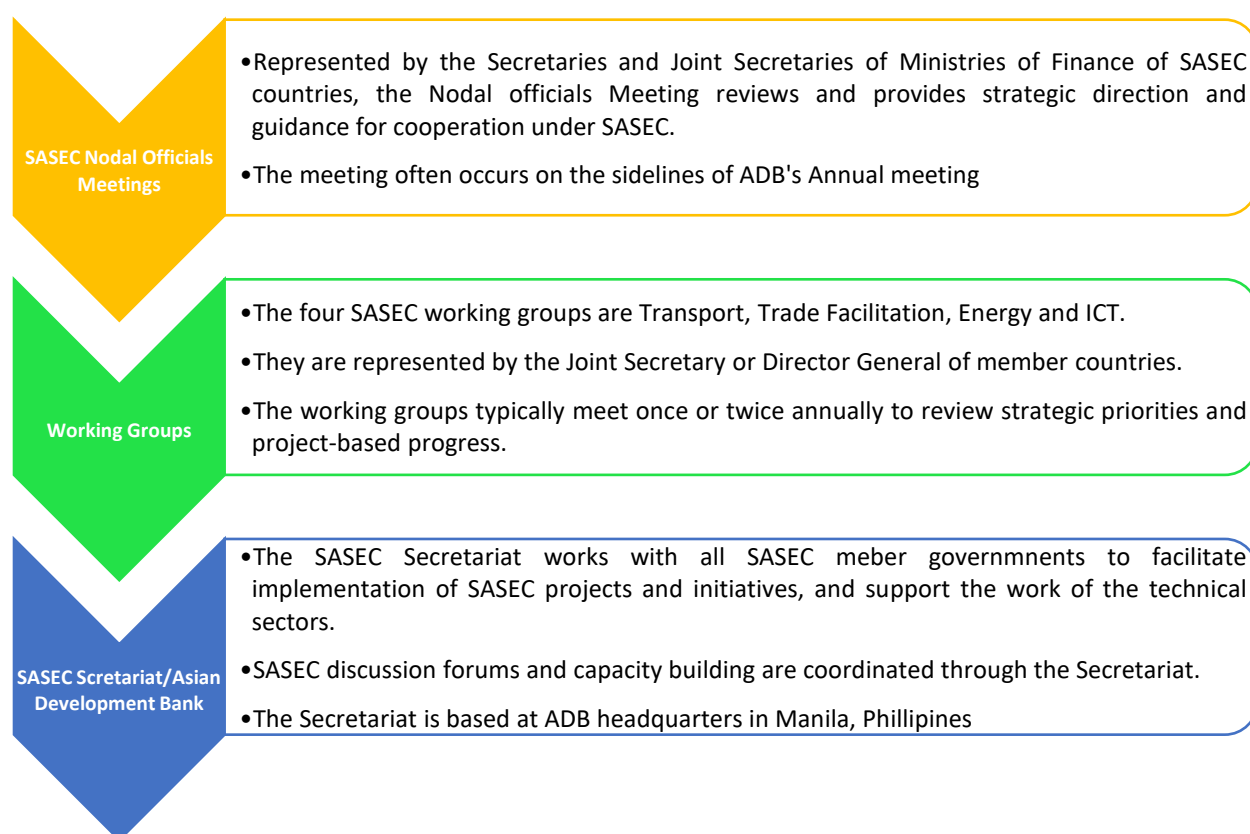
SASEC Nodal Officials Meetings

•Represented by the Secretaries and Joint Secretaries of Ministries of Finance of SASEC countries, the Nodal officials Meeting reviews and provides strategic direction and guidance for cooperation under SASEC.

•The meeting often occurs on the sidelines of ADB's Annual meeting

Working Groups

•The four SASEC working groups are Transport, Trade Facilitation, Energy and ICT.

•They are represented by the Joint Secretary or Director General of member countries.

•The working groups typically meet once or twice annually to review strategic priorities and project-based progress.

SASEC Scretariat/Asian Development Bank

•The SASEC Secretariat works with all SASEC meber governmnents to facilitate implementation of SASEC projects and initiatives, and support the work of the technical sectors.

•SASEC discussion forums and capacity building are coordinated through the Secretariat.

•The Secretariat is based at ADB headquarters in Manila, Phillipines